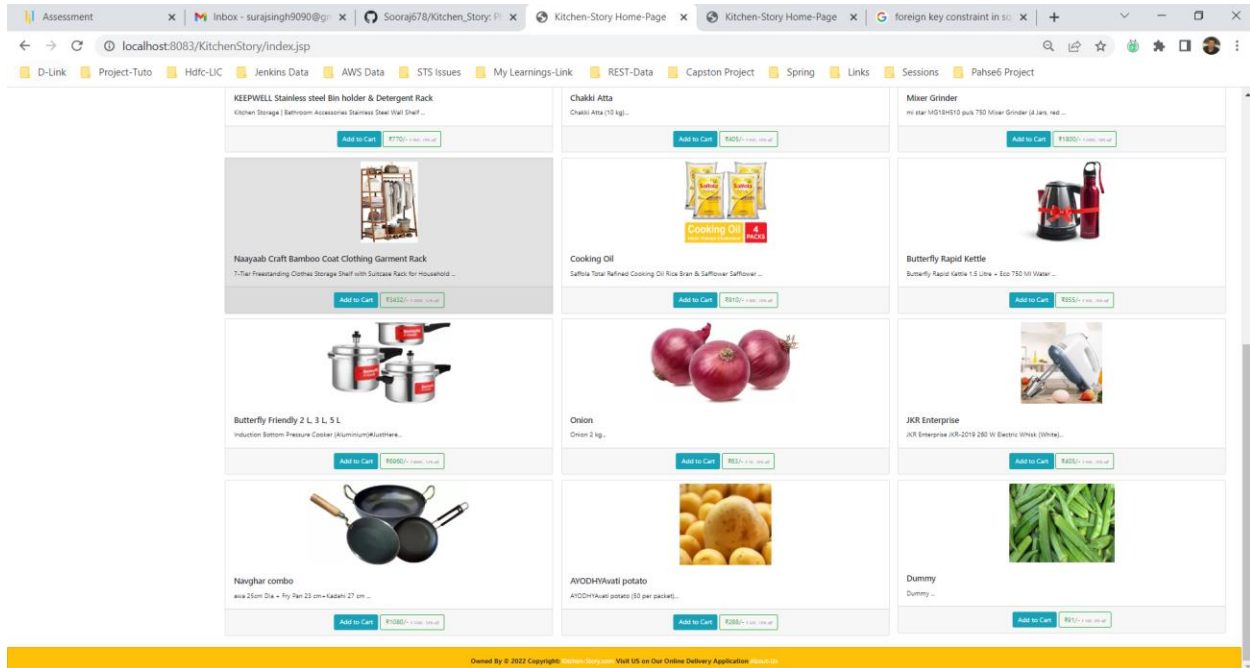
Assessment | Inbox - surajsingh9090@gm | Sooraj678/Kitchen_Story: P | Kitchen-Story Home-Page | Kitchen-Story Home-Page | foreign key constraint in sq

localhost:8083/KitchenStory/index.jsp

D-Link | Project-Tuto | Hdfc-LIC | Jenkins Data | AWS Data | STS Issues | My Learnings-Link | REST-Data | Capston Project | Spring | Links | Sessions | Pahse6 Project

KEEPWELL Stainless steel Bin holder & Detergent Rack
Kitchen Storage | Bathroom Accessories Stainless Steel Wall Shelf ...
Add to Cart ₹770/- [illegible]

Chakki Atta
Chakki Atta (10 kg)...
Add to Cart ₹405/- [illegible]

Mixer Grinder
mi star MG18HS10 puls 750 Mixer Grinder (4 Jars, red ...
Add to Cart ₹1800/- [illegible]

Naayaab Craft Bamboo Coat Clothing Garment Rack
7-Tier Freestanding Clothes Storage Shelf with Suitcase Rack for Household ...
Add to Cart ₹3432/- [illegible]

Saffola
Cooking Oil 4 PACKS

Cooking Oil
Saffola Total Refined Cooking Oil Rice Bran & Safflower Safflower ...
Add to Cart ₹810/- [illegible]

Butterfly Rapid Kettle
Butterfly Rapid Kettle 1.5 Litre + Eco 750 Ml Water ...
Add to Cart ₹355/- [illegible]

Butterfly Friendly 2 L, 3 L, 5 L
Induction Bottom Pressure Cooker (Aluminium)#JustHere...
Add to Cart ₹6980/- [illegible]

Onion
Onion 2 kg...
Add to Cart ₹83/- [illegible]

JKR Enterprise
JKR Enterprise JKR-2019 260 W Electric Whisk (White)...
Add to Cart ₹405/- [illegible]

Navghar combo
awa 25cm Dia + Fry Pan 23 cm+Kadahi 27 cm ...
Add to Cart ₹1080/- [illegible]

AYODHYAvati potato
AYODHYAvati potato (50 per packet)...
Add to Cart ₹288/- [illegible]

Dummy
Dummy ...
Add to Cart ₹91/- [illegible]

Owned By © 2022 Copyright: Kitchen-Story.com Visit US on Our Online Delivery Application About-Us